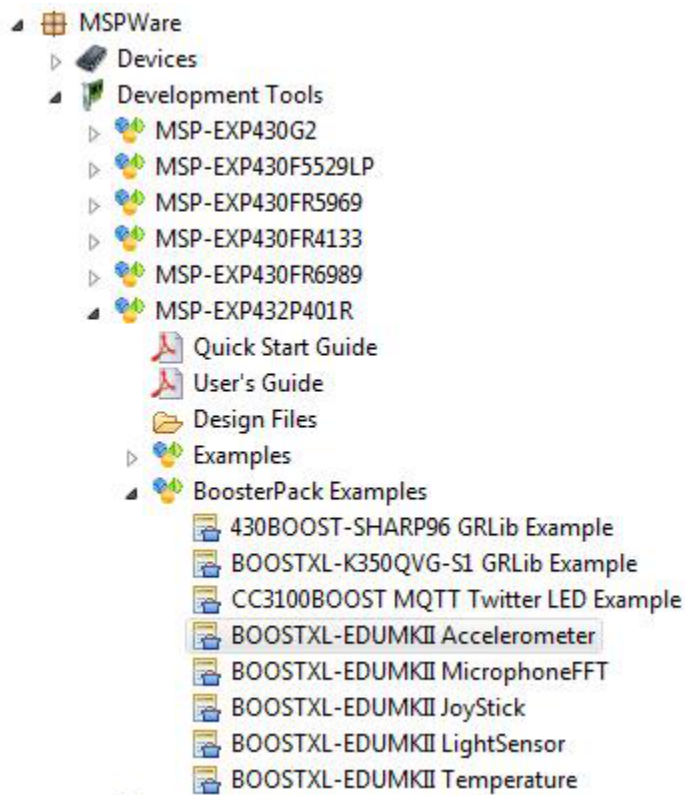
MSPWare
Devices
Development Tools
MSP-EXP430G2
MSP-EXP430F5529LP
MSP-EXP430FR5969
MSP-EXP430FR4133
MSP-EXP430FR6989
MSP-EXP432P401R
Quick Start Guide
User's Guide
Design Files
Examples
BoosterPack Examples
430BOOST-SHARP96 GRLib Example
BOOSTXL-K350QVG-S1 GRLib Example
CC3100BOOST MQTT Twitter LED Example
BOOSTXL-EDUMKII Accelerometer
BOOSTXL-EDUMKII MicrophoneFFT
BOOSTXL-EDUMKII JoyStick
BOOSTXL-EDUMKII LightSensor
BOOSTXL-EDUMKII Temperature